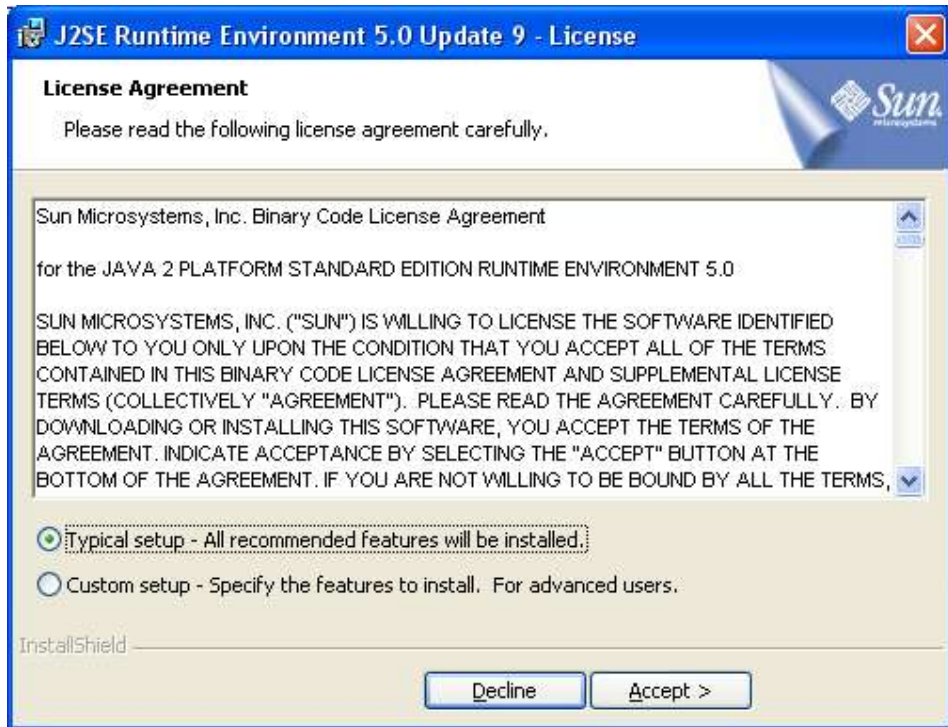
J2SE Runtime Environment 5.0 Update 9 - License

License Agreement

Please read the following license agreement carefully.

Sun microsystems

Sun Microsystems, Inc. Binary Code License Agreement

for the JAVA 2 PLATFORM STANDARD EDITION RUNTIME ENVIRONMENT 5.0

SUN MICROSYSTEMS, INC. ("SUN") IS WILLING TO LICENSE THE SOFTWARE IDENTIFIED BELOW TO YOU ONLY UPON THE CONDITION THAT YOU ACCEPT ALL OF THE TERMS CONTAINED IN THIS BINARY CODE LICENSE AGREEMENT AND SUPPLEMENTAL LICENSE TERMS (COLLECTIVELY "AGREEMENT"). PLEASE READ THE AGREEMENT CAREFULLY. BY DOWNLOADING OR INSTALLING THIS SOFTWARE, YOU ACCEPT THE TERMS OF THE AGREEMENT. INDICATE ACCEPTANCE BY SELECTING THE "ACCEPT" BUTTON AT THE BOTTOM OF THE AGREEMENT. IF YOU ARE NOT WILLING TO BE BOUND BY ALL THE TERMS,

Typical setup - All recommended features will be installed.

Custom setup - Specify the features to install. For advanced users.

InstallShield

Decline

Accept >